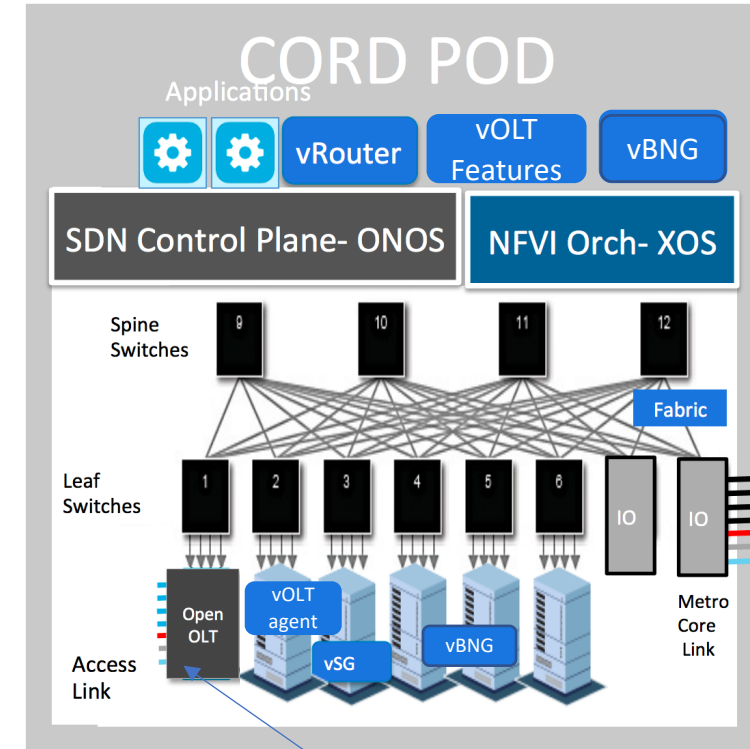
CORD POD

Applications

vRouter

vOLT Features

vBNG

SDN Control Plane- ONOS

NFVI Orch- XOS

Spine Switches

9

10

11

12

Fabric

Leaf Switches

1

2

3

4

5

6

IO

IO

Open OLT

vOLT agent

vSG

vBNG

Metro Core Link

Access Link